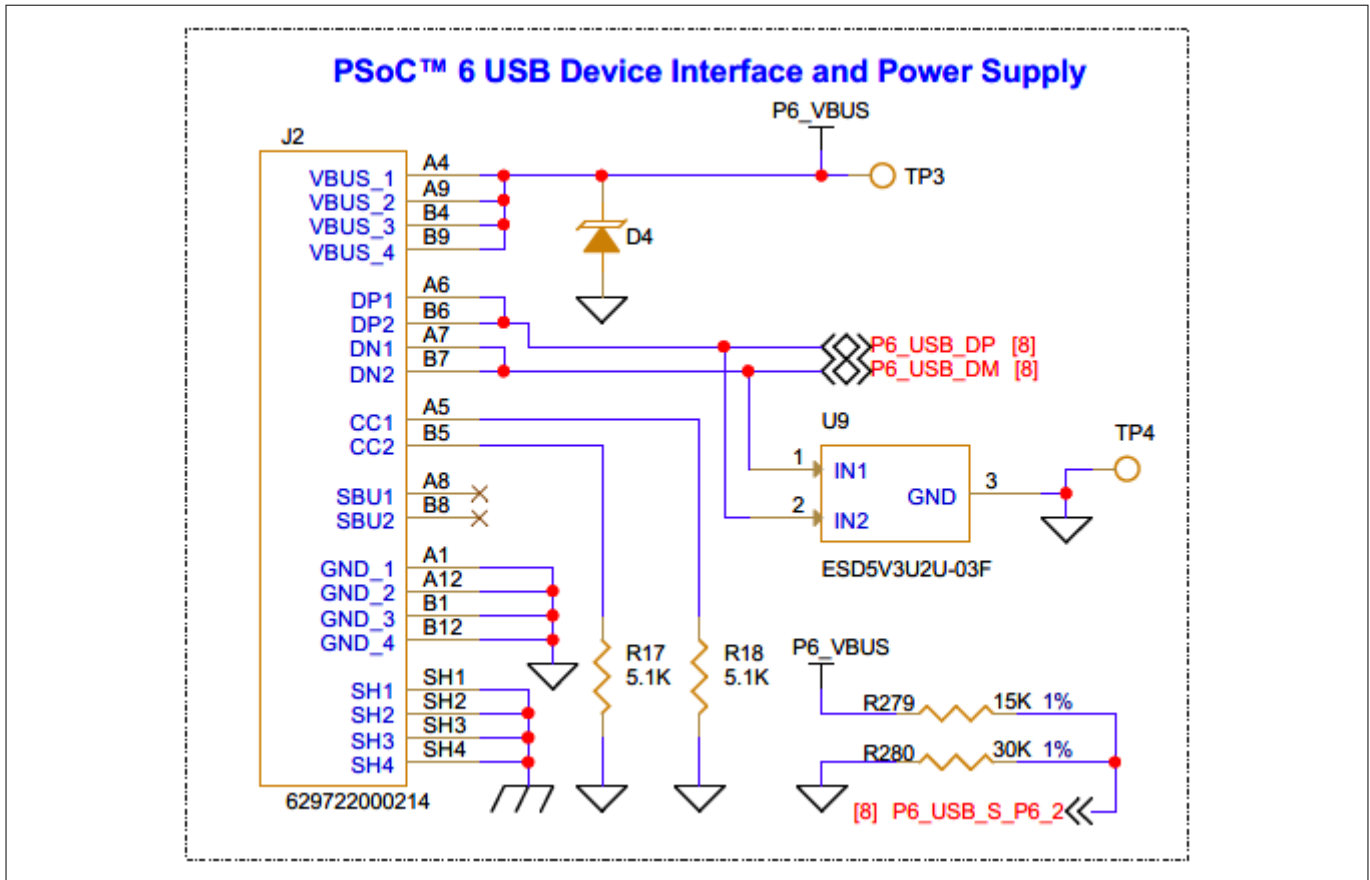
PSoC™ 6 USB Device Interface and Power Supply

P6_VBUS

J2

VBUS_1 A4
VBUS_2 A9
VBUS_3 B4
VBUS_4 B9

TP3

D4

DP1 A6
DP2 B6
DN1 A7
DN2 B7

P6_USB_DP [8]
P6_USB_DM [8]

CC1 A5
CC2 B5

U9

TP4

1 IN1
GND 3
2 IN2

ESD5V3U2U-03F

SBU1 A8
SBU2 B8

GND_1 A1
GND_2 A12
GND_3 B1
GND_4 B12

R17 5.1K
R18 5.1K

P6_VBUS

SH1 SH1
SH2 SH2
SH3 SH3
SH4 SH4

R279 15K 1%
R280 30K 1%

629722000214

[8] P6_USB_S_P6_2